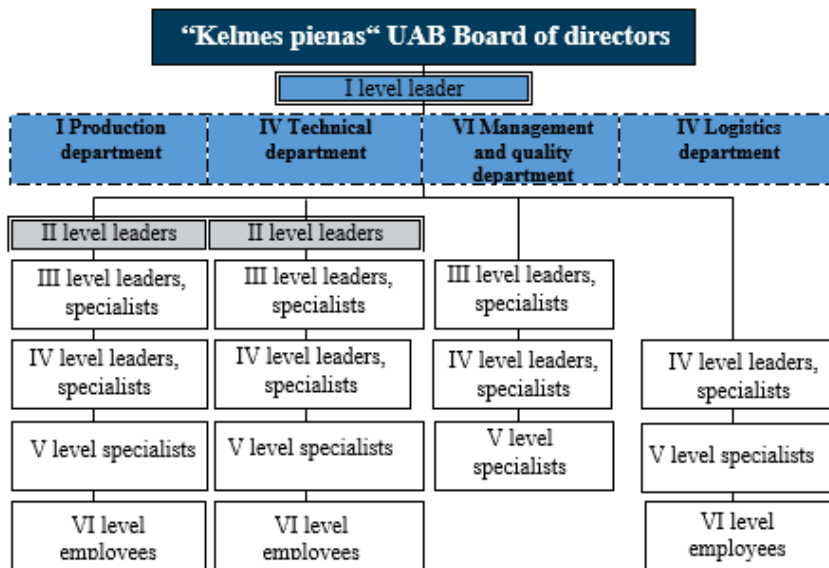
"Kelmes pienas" UAB Board of directors

I level leader

I Production department

IV Technical department

VI Management and quality department

IV Logistics department

II level leaders

II level leaders

III level leaders, specialists

III level leaders, specialists

III level leaders, specialists

IV level leaders, specialists

IV level leaders, specialists

IV level leaders, specialists

IV level leaders, specialists

V level specialists

V level specialists

V level specialists

V level specialists

VI level employees

VI level employees

VI level employees